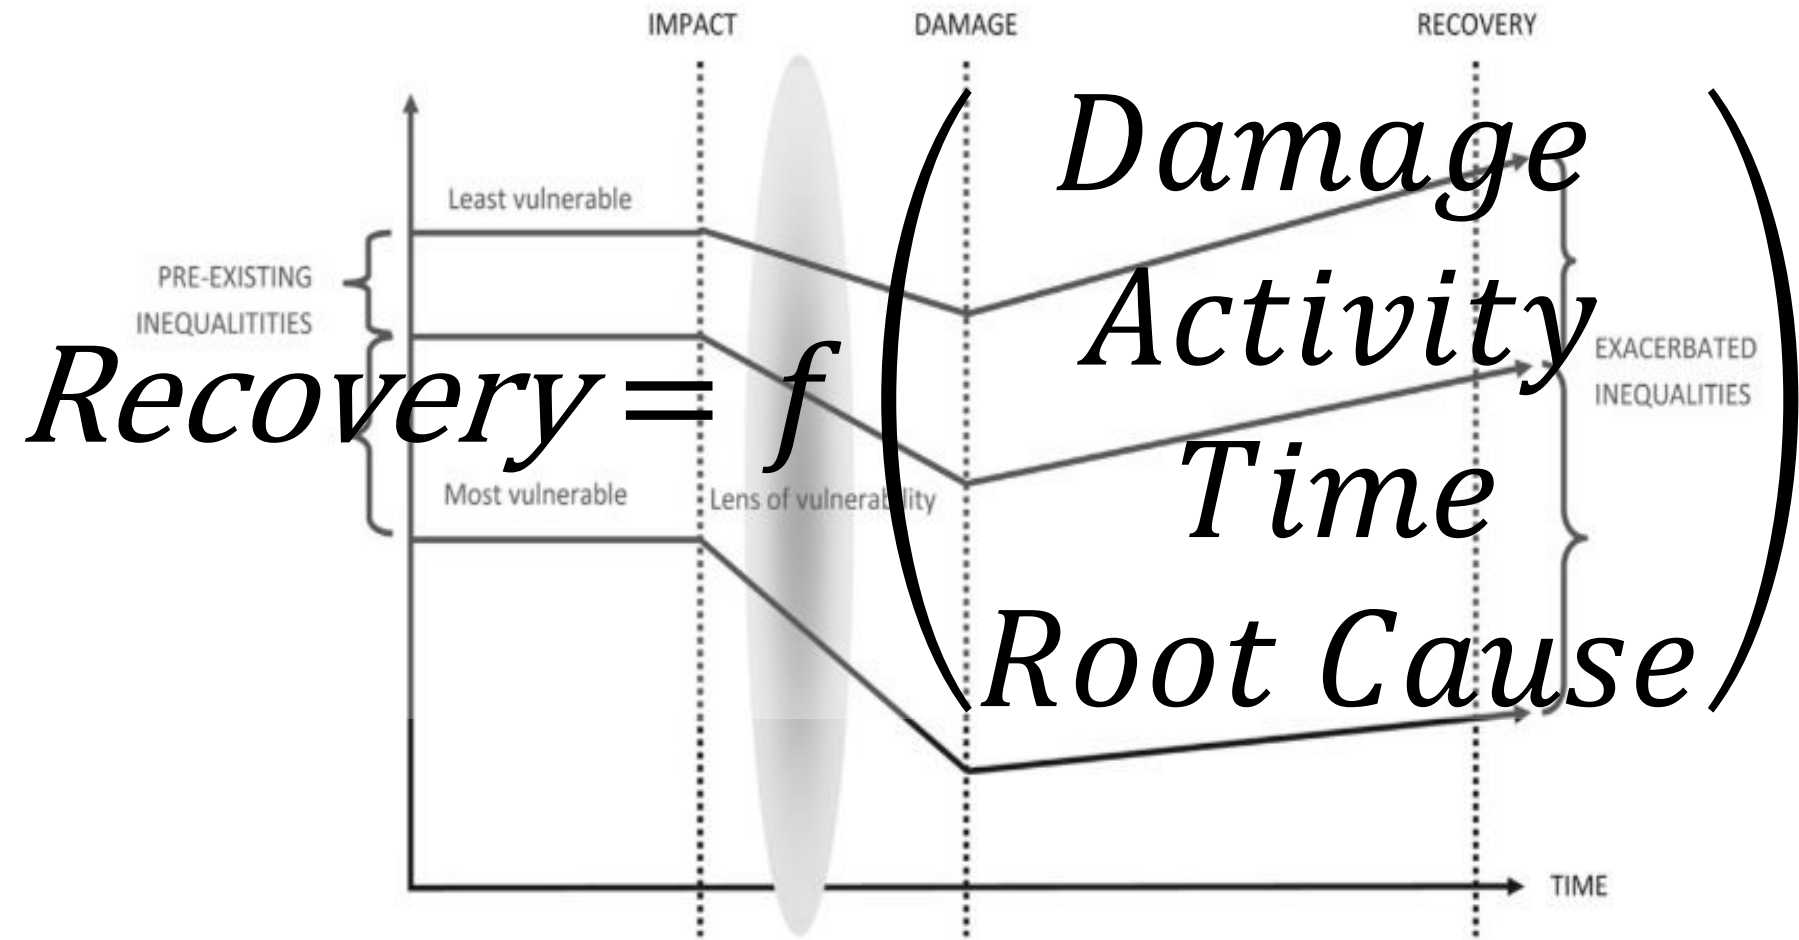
IMPACT

DAMAGE

RECOVERY

Least vulnerable

PRE-EXISTING INEQUALITITIES

$Recovery = f\begin{pmatrix} Damage \\ Activity \\ Time \\ Root\ Cause \end{pmatrix}$

EXACERBATED INEQUALITIES

Most vulnerable

Lens of vulnerab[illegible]lity

TIME